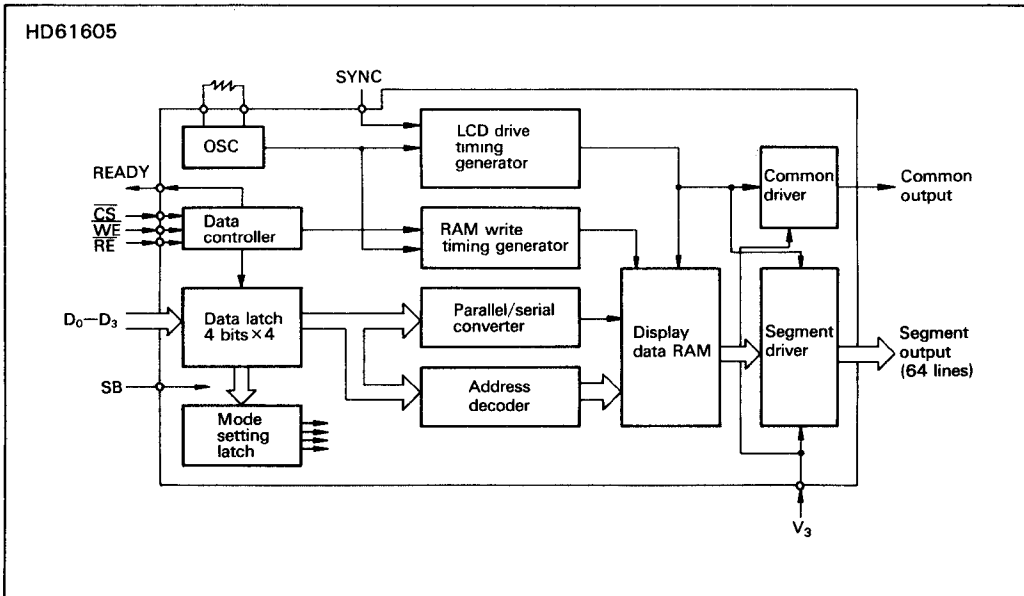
HD61605

SYNC

OSC

LCD drive timing generator

READY

$\overline{CS}$
$\overline{WE}$
$\overline{RE}$

Data controller

RAM write timing generator

Common driver

Common output

$D_0$—$D_3$

Data latch 4 bits×4

Parallel/serial converter

Display data RAM

Segment driver

Segment output (64 lines)

SB

Address decoder

Mode setting latch

$V_3$